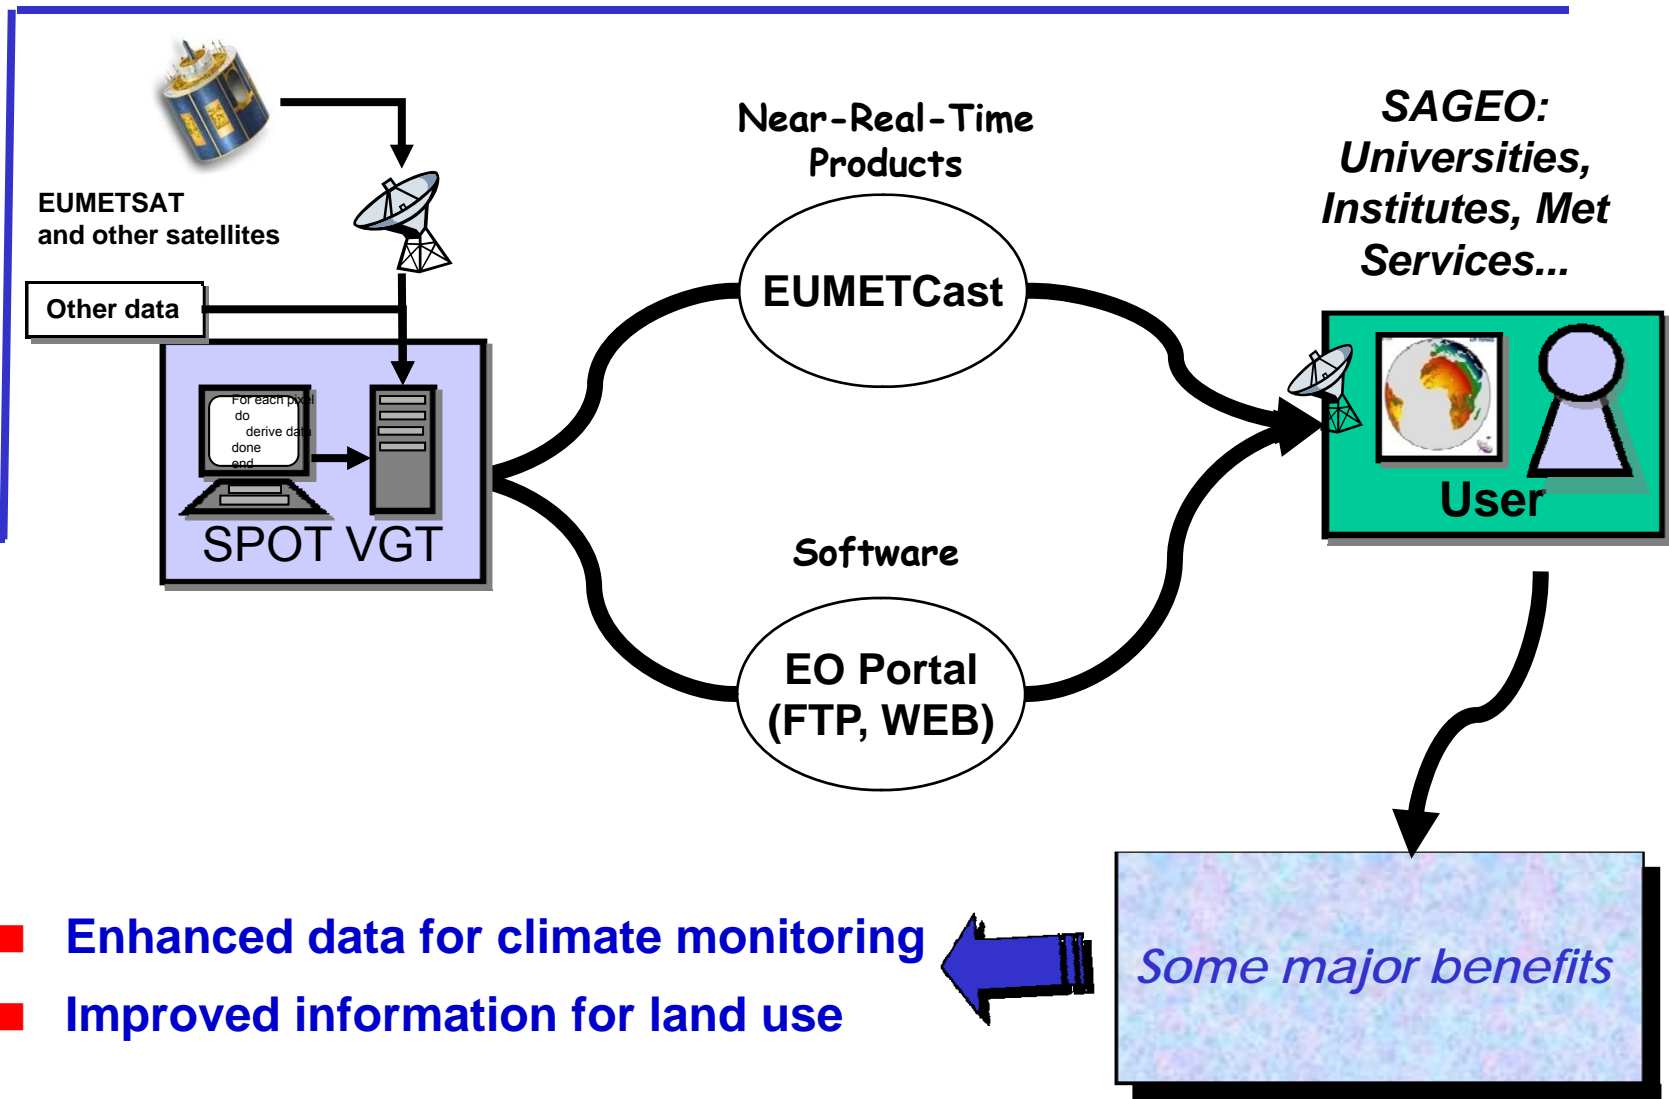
EUMETSAT
and other satellites

Other data

For each pixel
do
derive data
done
end

SPOT VGT

Near-Real-Time
Products

EUMETCast

Software

EO Portal
(FTP, WEB)

SAGEO:
Universities,
Institutes, Met
Services...

User

Some major benefits

Enhanced data for climate monitoring

Improved information for land use